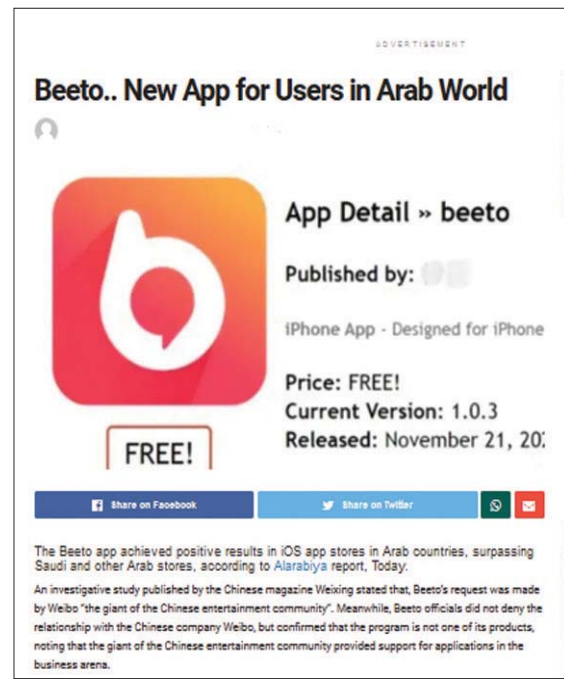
ADVERTISEMENT

Beeto.. New App for Users in Arab World

App Detail » beeto

Published by: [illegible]

iPhone App - Designed for iPhone

Price: FREE!
Current Version: 1.0.3
Released: November 21, 20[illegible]

FREE!

Share on Facebook

Share on Twitter

The Beeto app achieved positive results in iOS app stores in Arab countries, surpassing Saudi and other Arab stores, according to Alarabiya report, Today.

An investigative study published by the Chinese magazine Weixing stated that, Beeto's request was made by Weibo "the giant of the Chinese entertainment community". Meanwhile, Beeto officials did not deny the relationship with the Chinese company Weibo, but confirmed that the program is not one of its products, noting that the giant of the Chinese entertainment community provided support for applications in the business arena.